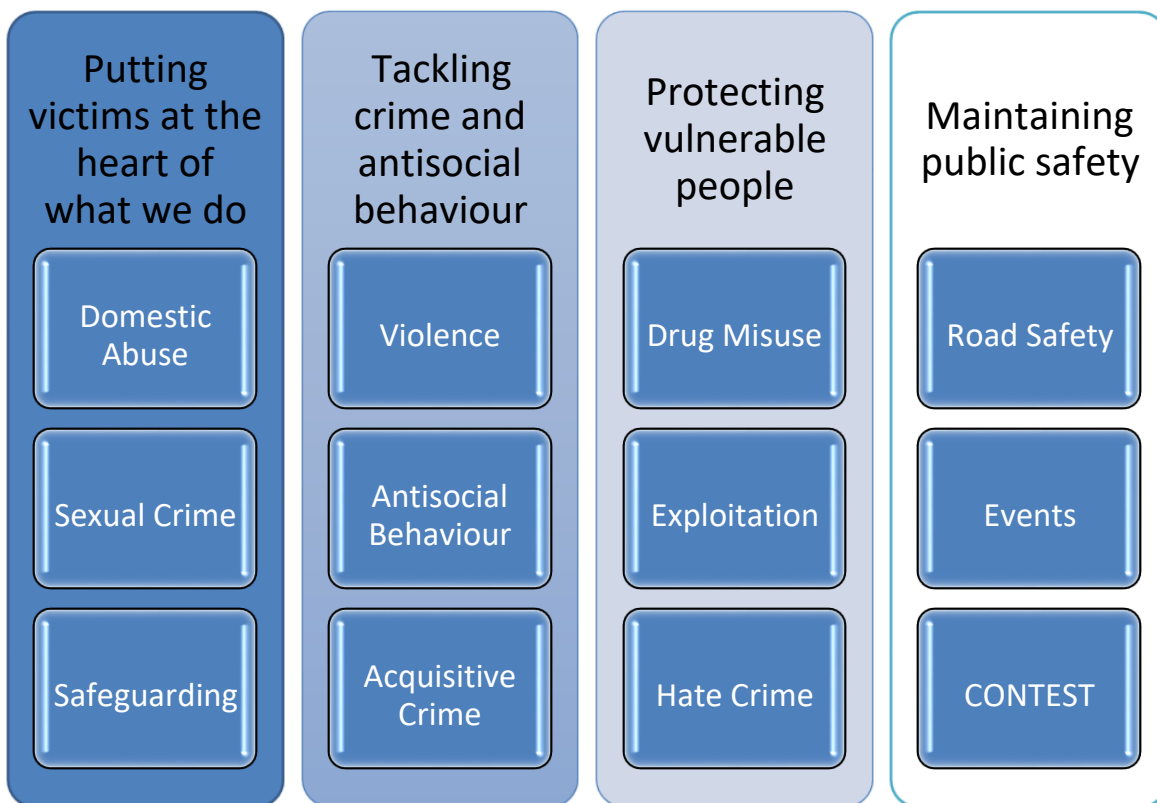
Putting victims at the heart of what we do

Domestic Abuse

Sexual Crime

Safeguarding

Tackling crime and antisocial behaviour

Violence

Antisocial Behaviour

Acquisitive Crime

Protecting vulnerable people

Drug Misuse

Exploitation

Hate Crime

Maintaining public safety

Road Safety

Events

CONTEST